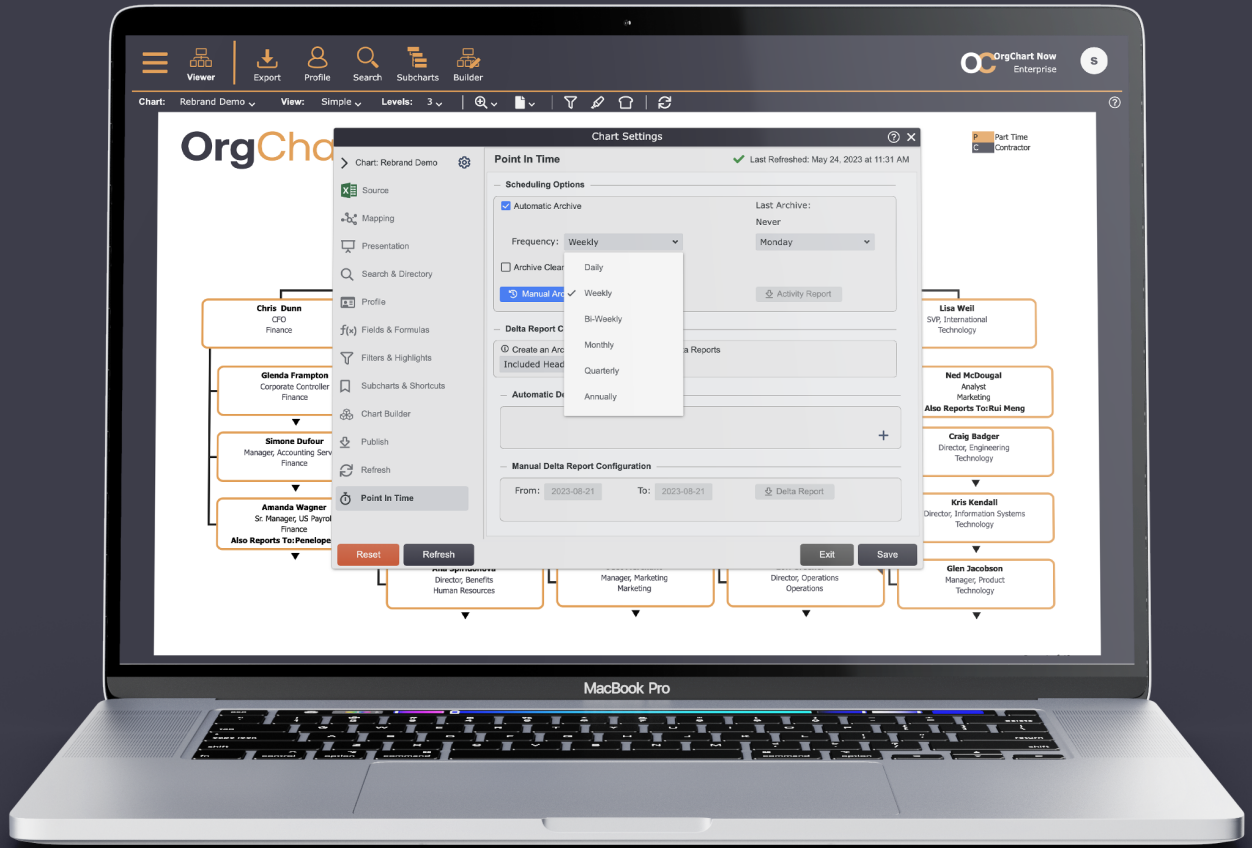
Viewer Export Profile Search Subcharts Builder

OrgChart Now
Enterprise

S

Chart: Rebrand Demo View: Simple Levels: 3

OrgCha

P Part Time
C Contractor

Chart Settings

Chart: Rebrand Demo

Source
Mapping
Presentation
Search & Directory
Profile
Fields & Formulas
Filters & Highlights
Subcharts & Shortcuts
Chart Builder
Publish
Refresh
Point In Time

Point In Time

Last Refreshed: May 24, 2023 at 11:31 AM

Scheduling Options

Automatic Archive

Last Archive:
Never

Frequency: Weekly

Monday

Archive Clean

Daily
Weekly
Bi-Weekly
Monthly
Quarterly
Annually

Manual Arc

Activity Report

Delta Report C

Create an Arc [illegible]a Reports

Included Head

Automatic De

+

Manual Delta Report Configuration

From: 2023-08-21 To: 2023-08-21 Delta Report

Reset Refresh Exit Save

Chris Dunn
CFO
Finance

Glenda Frampton
Corporate Controller
Finance

Simone Dufour
Manager, Accounting Serv
Finance

Amanda Wagner
Sr. Manager, US Payrol
Finance
Also Reports To: Penelope

Ana Spiridonova
Director, Benefits
Human Resources

Manager, Marketing
Marketing

Director, Operations
Operations

Lisa Weil
SVP, International
Technology

Ned McDougal
Analyst
Marketing
Also Reports To: Rui Meng

Craig Badger
Director, Engineering
Technology

Kris Kendall
Director, Information Systems
Technology

Glen Jacobson
Manager, Product
Technology

MacBook Pro